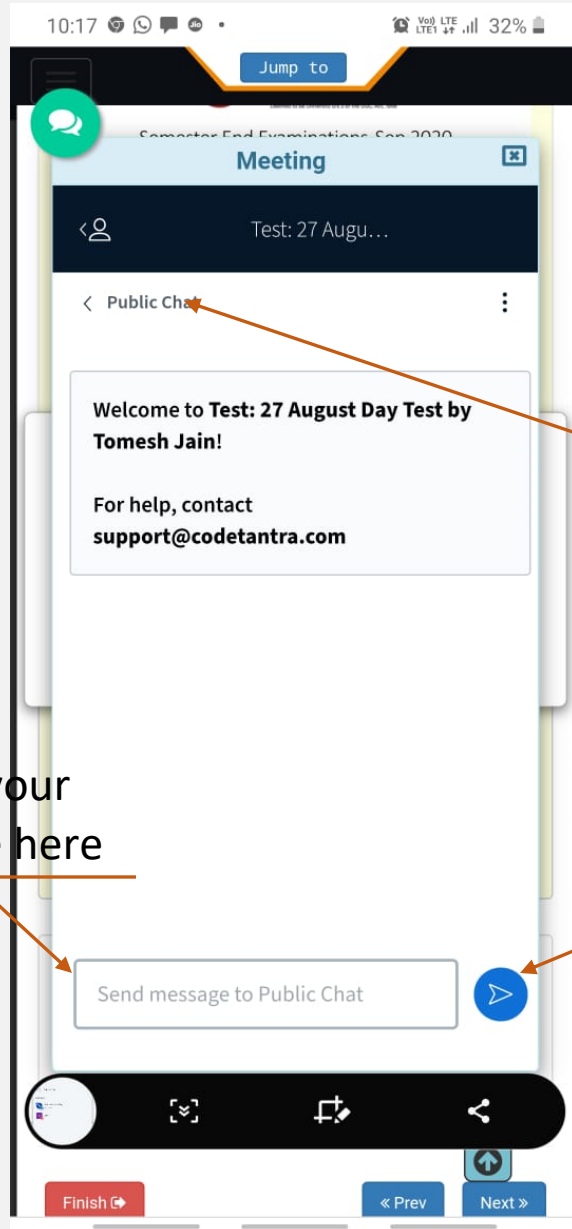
10:17

Vo) LTE LTE1 32%

Jump to

Semester End Examinations Sep 2020

Meeting

Test: 27 Augu…

Public Chat

Welcome to **Test: 27 August Day Test by Tomesh Jain**!

For help, contact **support@codetantra.com**

your
here

Send message to Public Chat

Finish

« Prev

Next »